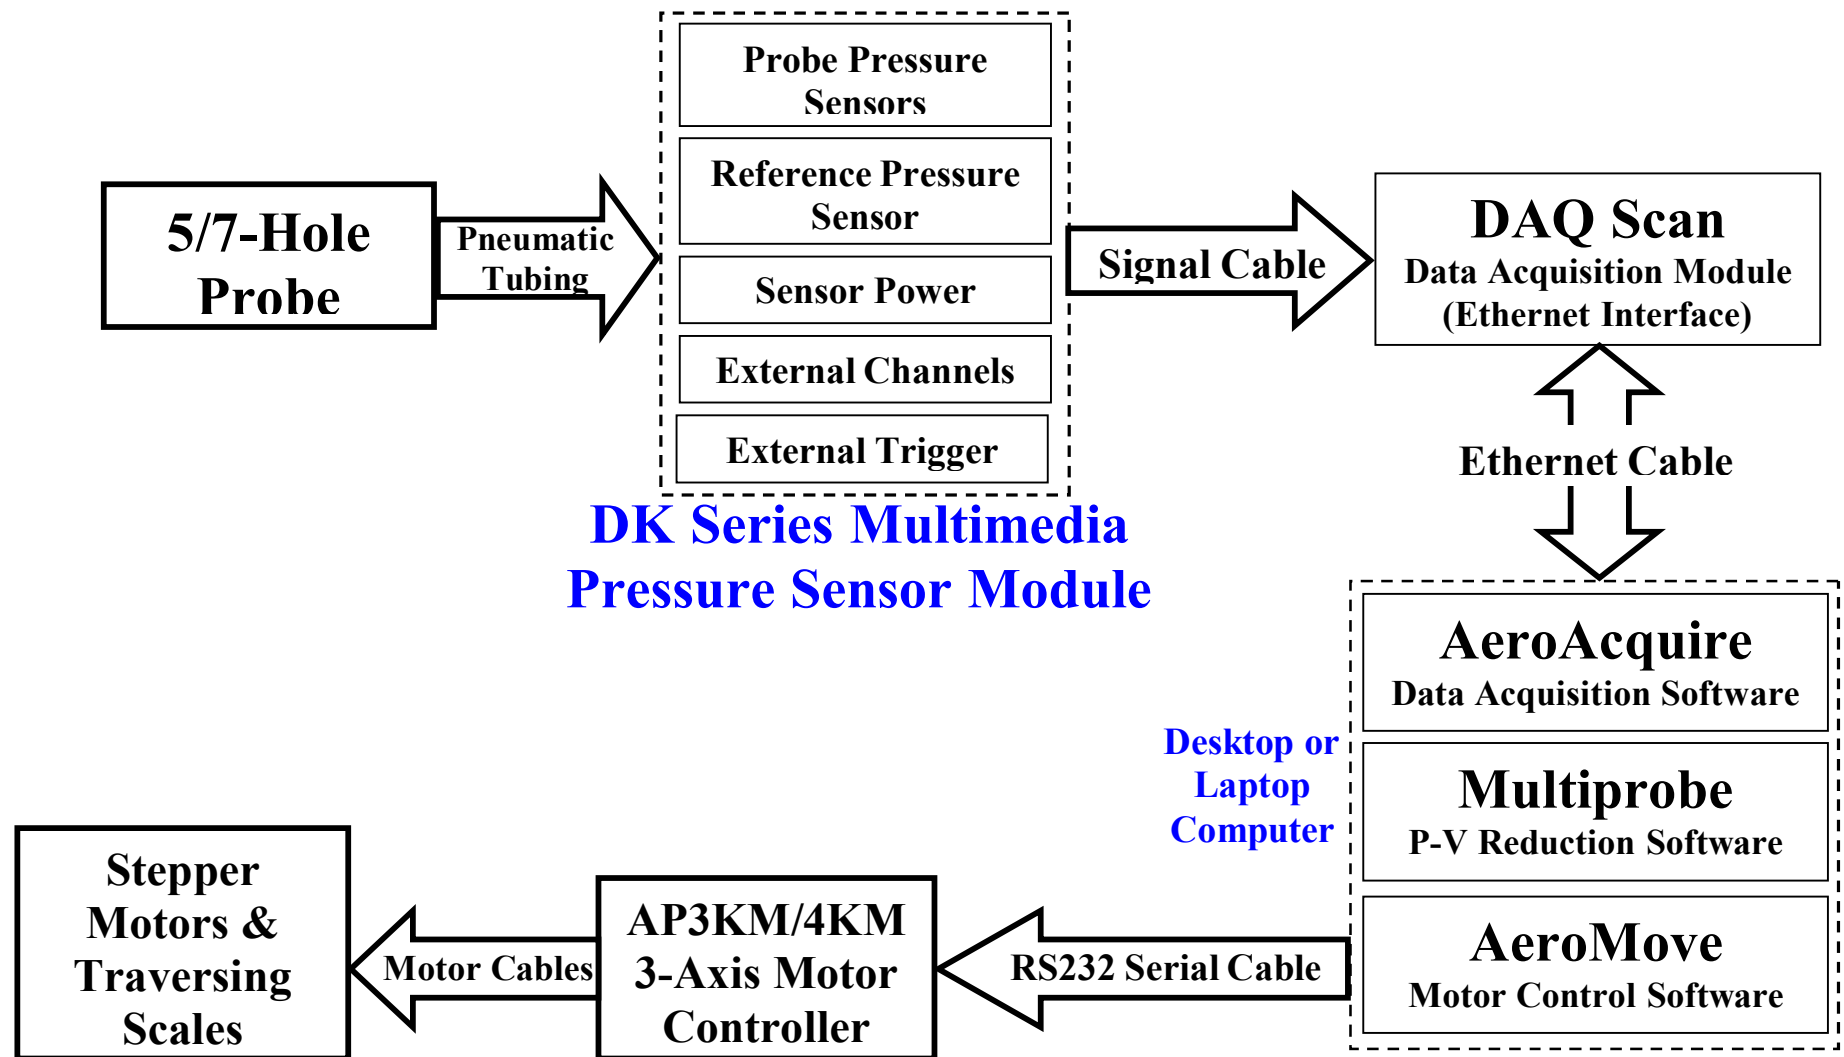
5/7-Hole Probe

Pneumatic Tubing

Probe Pressure Sensors

Reference Pressure Sensor

Sensor Power

External Channels

External Trigger

DK Series Multimedia Pressure Sensor Module

Signal Cable

DAQ Scan
Data Acquisition Module
(Ethernet Interface)

Ethernet Cable

AeroAcquire
Data Acquisition Software

Multiprobe
P-V Reduction Software

AeroMove
Motor Control Software

Desktop or Laptop Computer

RS232 Serial Cable

AP3KM/4KM
3-Axis Motor Controller

Motor Cables

Stepper Motors & Traversing Scales